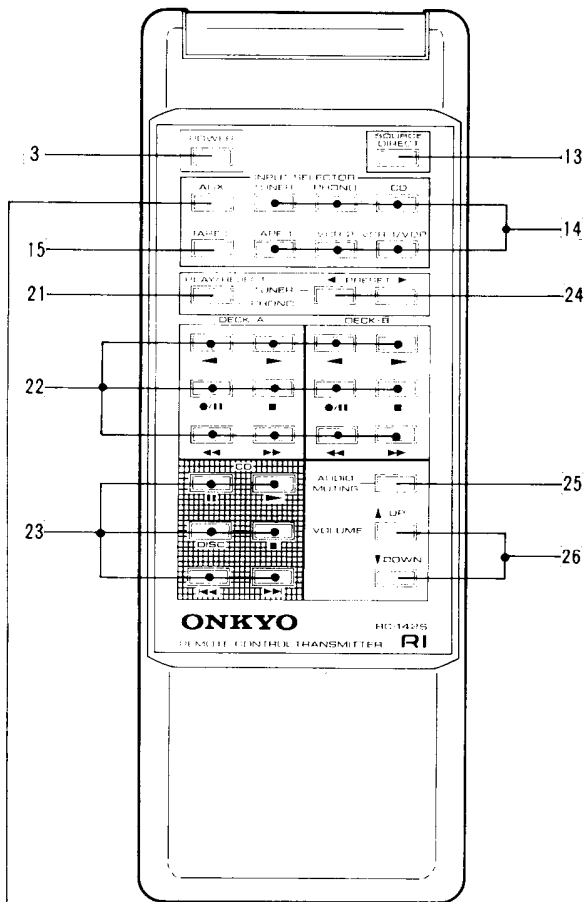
3
POWER
SOURCE DIRECT
13
INPUT SELECTOR
AUX
TUNER
PHONO
CD
14
15
TAPE 2
TAPE 1
VIDEO
VCR/LV/DP
PLAY/DIRECT
◀ PRESET ▶
21
TUNER
PHONO
24
DECK-A
DECK-B
22
23
CD
AUDIO MUTING
25
DISC
VOLUME
▲UP
▼DOWN
26
ONKYO
RC-142S
REMOTE CONTROL TRANSMITTER
RI